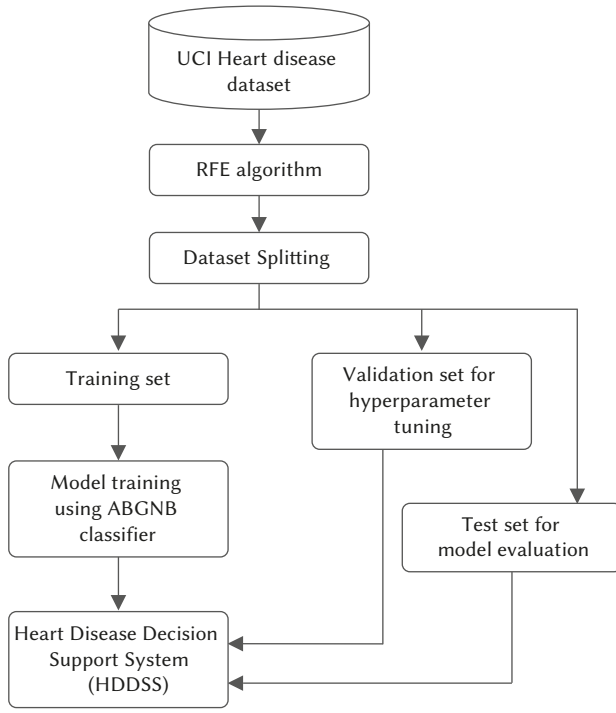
UCI Heart disease dataset

RFE algorithm

Dataset Splitting

Training set

Validation set for hyperparameter tuning

Model training using ABGNB classifier

Test set for model evaluation

Heart Disease Decision Support System (HDDSS)